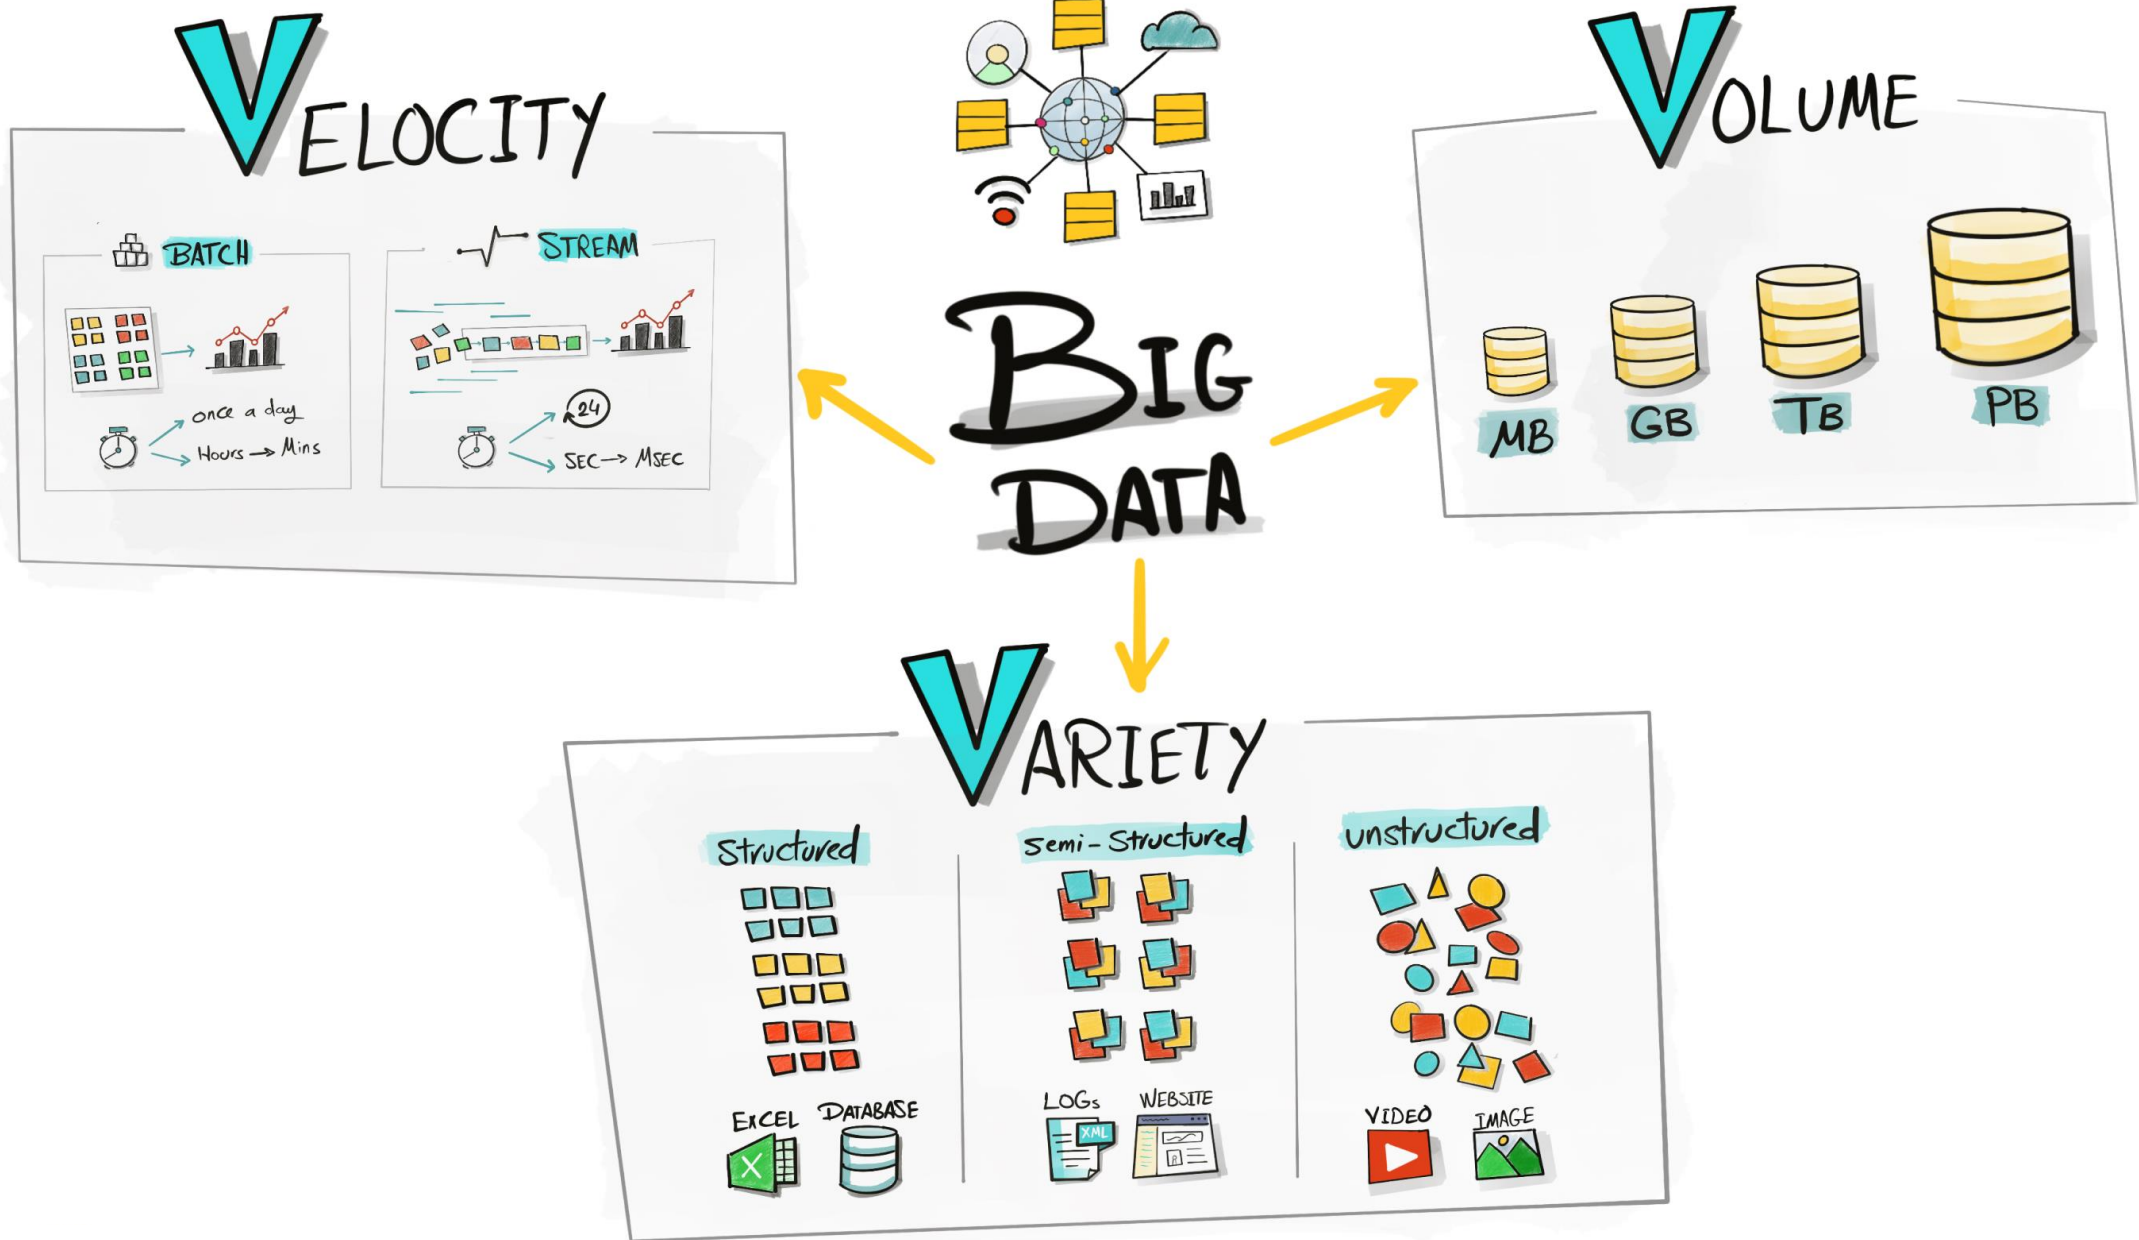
VELOCITY

BATCH

once a day

Hours → Mins

STREAM

24

SEC → MSEC

BIG DATA

VOLUME

MB

GB

TB

PB

VARIETY

Structured

EXCEL

DATABASE

semi-Structured

LOGs

XML

WEBSITE

unstructured

VIDEO

IMAGE